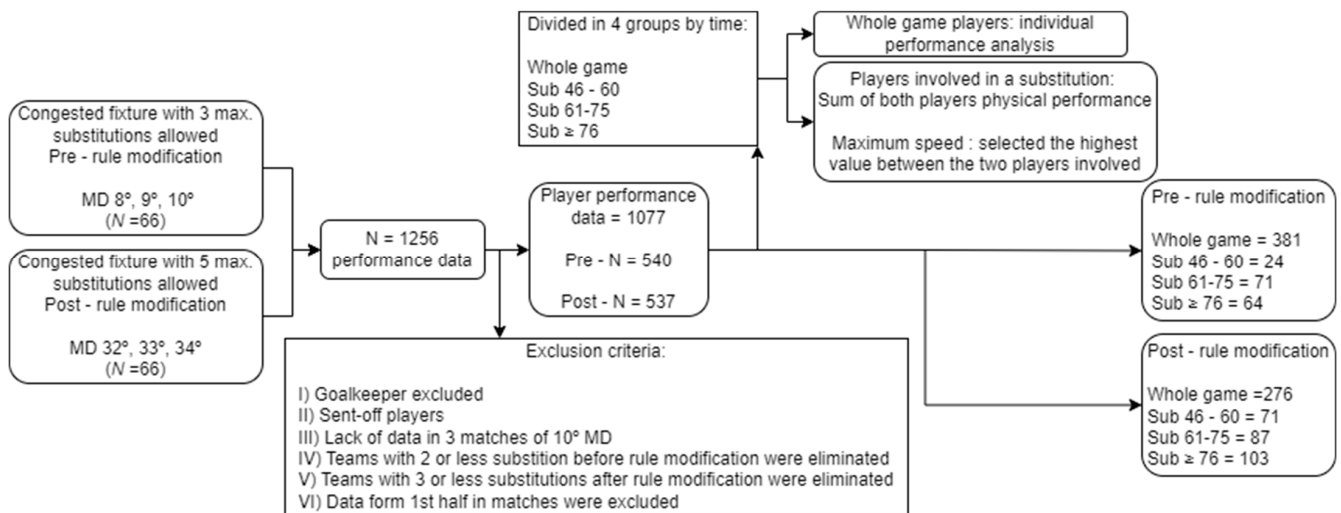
Congested fixture with 3 max. substitutions allowed
Pre - rule modification

MD 8°, 9°, 10°
($N$ =66)

Congested fixture with 5 max. substitutions allowed
Post - rule modification

MD 32°, 33°, 34°
($N$ =66)

N = 1256
performance data

Player performance data = 1077

Pre - N = 540

Post - N = 537

Divided in 4 groups by time:

Whole game
Sub 46 - 60
Sub 61-75
Sub ≥ 76

Whole game players: individual performance analysis

Players involved in a substitution:
Sum of both players physical performance

Maximum speed : selected the highest value between the two players involved

Pre - rule modification

Whole game = 381
Sub 46 - 60 = 24
Sub 61-75 = 71
Sub ≥ 76 = 64

Post - rule modification

Whole game =276
Sub 46 - 60 = 71
Sub 61-75 = 87
Sub ≥ 76 = 103

Exclusion criteria:

I) Goalkeeper excluded
II) Sent-off players
III) Lack of data in 3 matches of 10° MD
IV) Teams with 2 or less substition before rule modification were eliminated
V) Teams with 3 or less substitutions after rule modification were eliminated
VI) Data form 1st half in matches were excluded